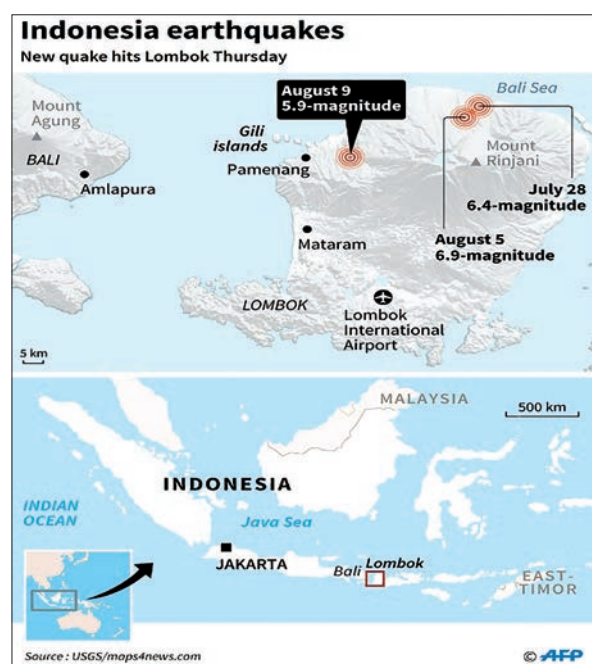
Indonesia earthquakes
New quake hits Lombok Thursday

August 9
5.9-magnitude

Bali Sea

Mount Agung

BALI

Amlapura

Gili islands

Pamenang

Mount Rinjani

July 28
6.4-magnitude

Mataram

August 5
6.9-magnitude

LOMBOK

Lombok International Airport

5 km

MALAYSIA

500 km

INDONESIA

INDIAN OCEAN

Java Sea

JAKARTA

Bali

Lombok

EAST-TIMOR

Source : USGS/maps4news.com

© AFP